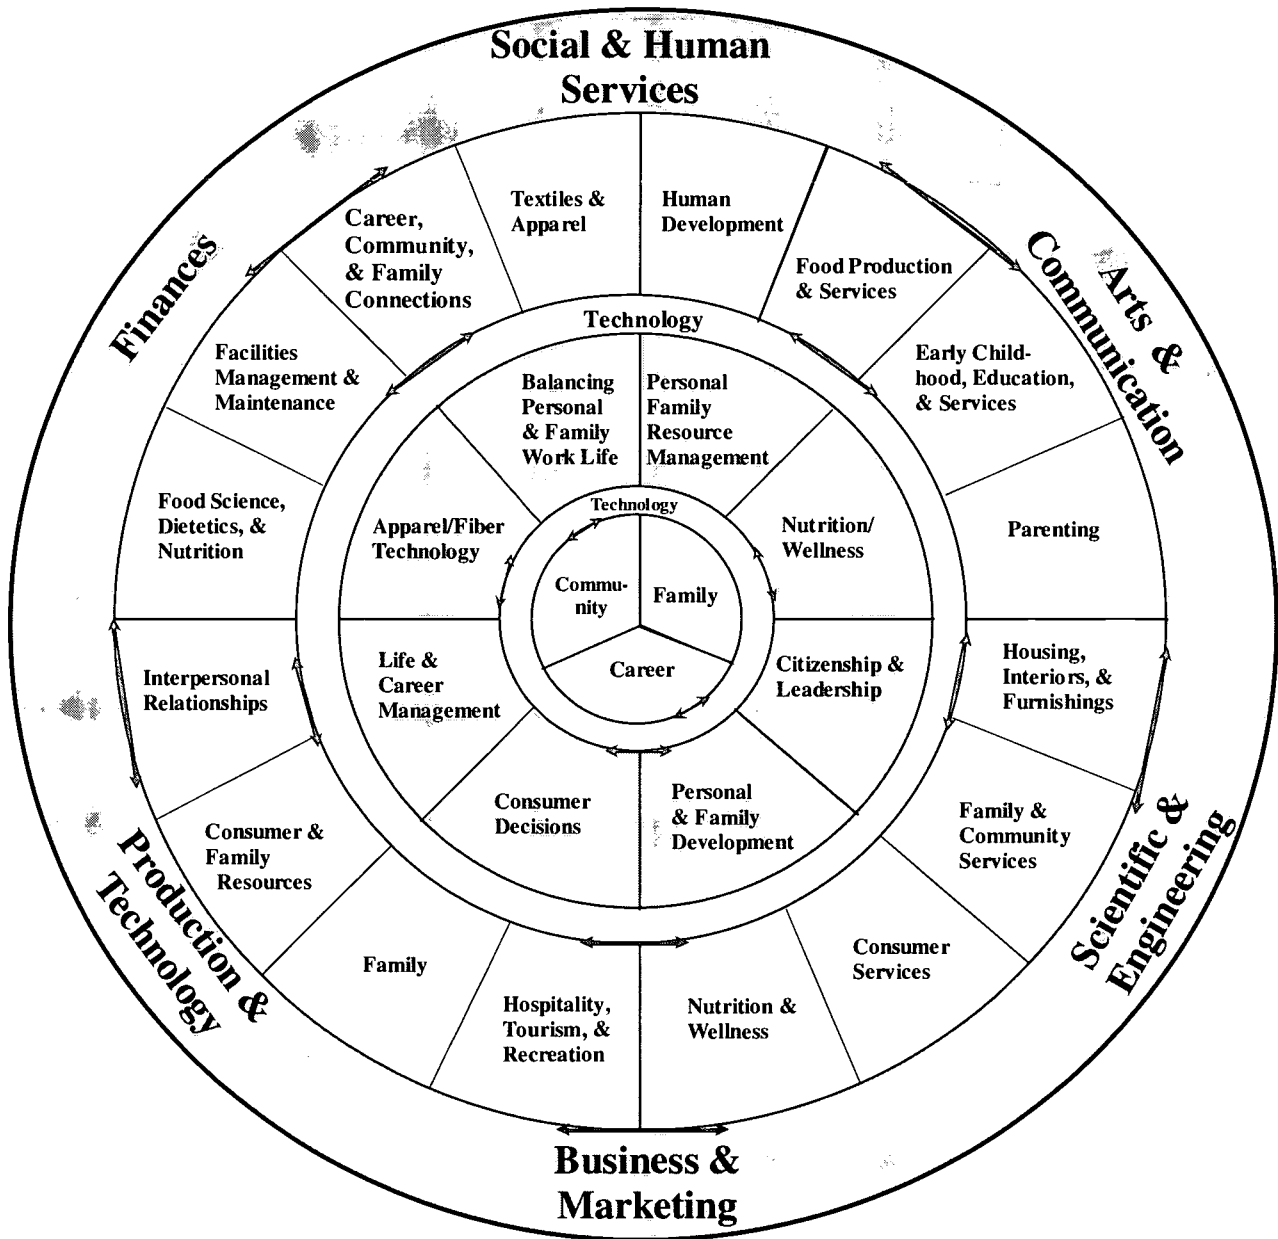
Social & Human Services

Arts & Communication

Scientific & Engineering

Business & Marketing

Production & Technology

Finances

Textiles & Apparel

Human Development

Food Production & Services

Early Childhood, Education, & Services

Parenting

Housing, Interiors, & Furnishings

Family & Community Services

Consumer Services

Nutrition & Wellness

Hospitality, Tourism, & Recreation

Family

Consumer & Family Resources

Interpersonal Relationships

Food Science, Dietetics, & Nutrition

Facilities Management & Maintenance

Career, Community, & Family Connections

Technology

Balancing Personal & Family Work Life

Personal Family Resource Management

Nutrition/ Wellness

Citizenship & Leadership

Personal & Family Development

Consumer Decisions

Life & Career Management

Apparel/Fiber Technology

Technology

Community

Family

Career